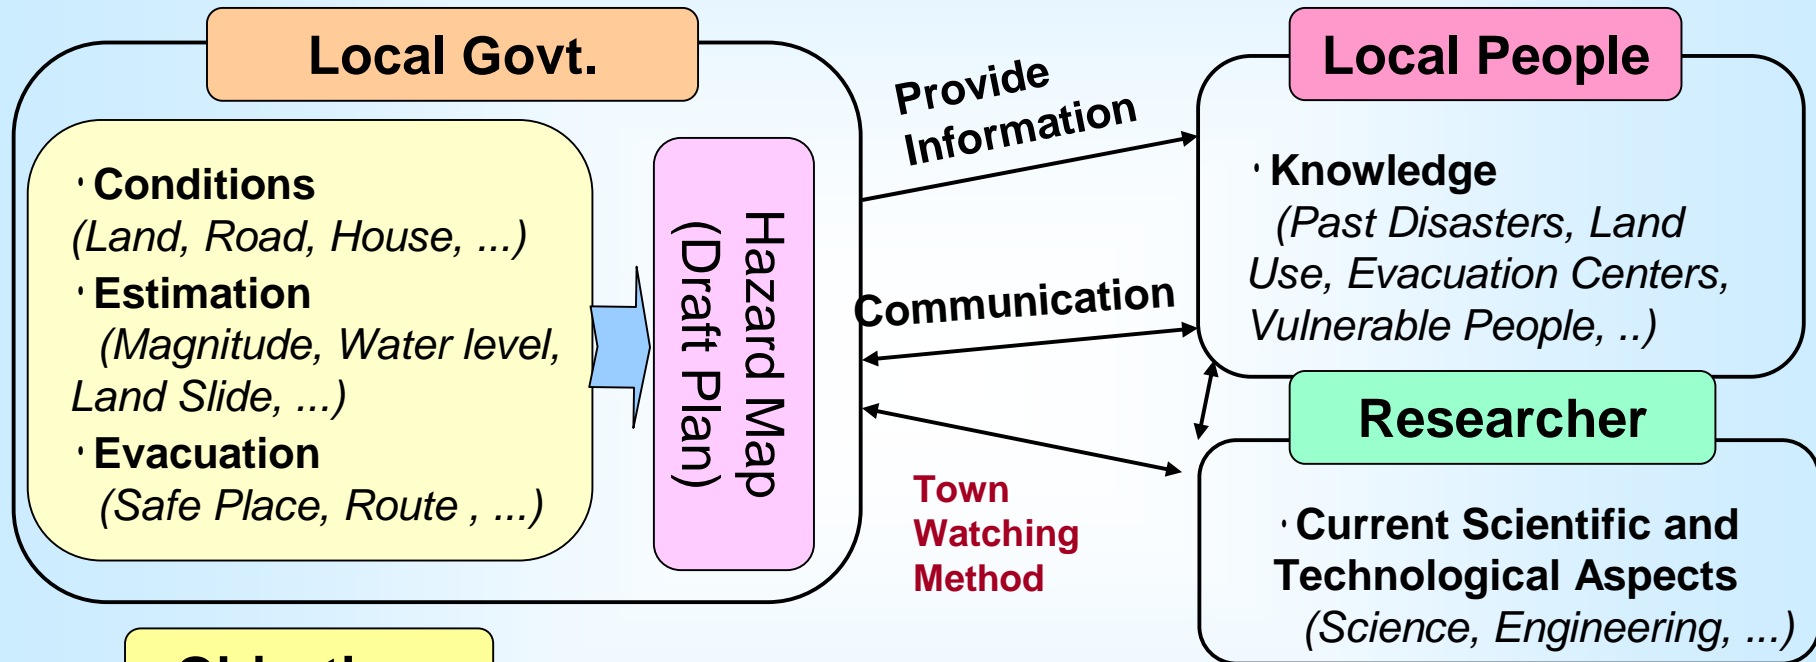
Local Govt.

・Conditions (Land, Road, House, ...)
・Estimation (Magnitude, Water level, Land Slide, ...)
・Evacuation (Safe Place, Route , ...)

Hazard Map (Draft Plan)

Provide Information

Communication

Town Watching Method

Local People

・Knowledge (Past Disasters, Land Use, Evacuation Centers, Vulnerable People, ..)

Researcher

・Current Scientific and Technological Aspects (Science, Engineering, ...)

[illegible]